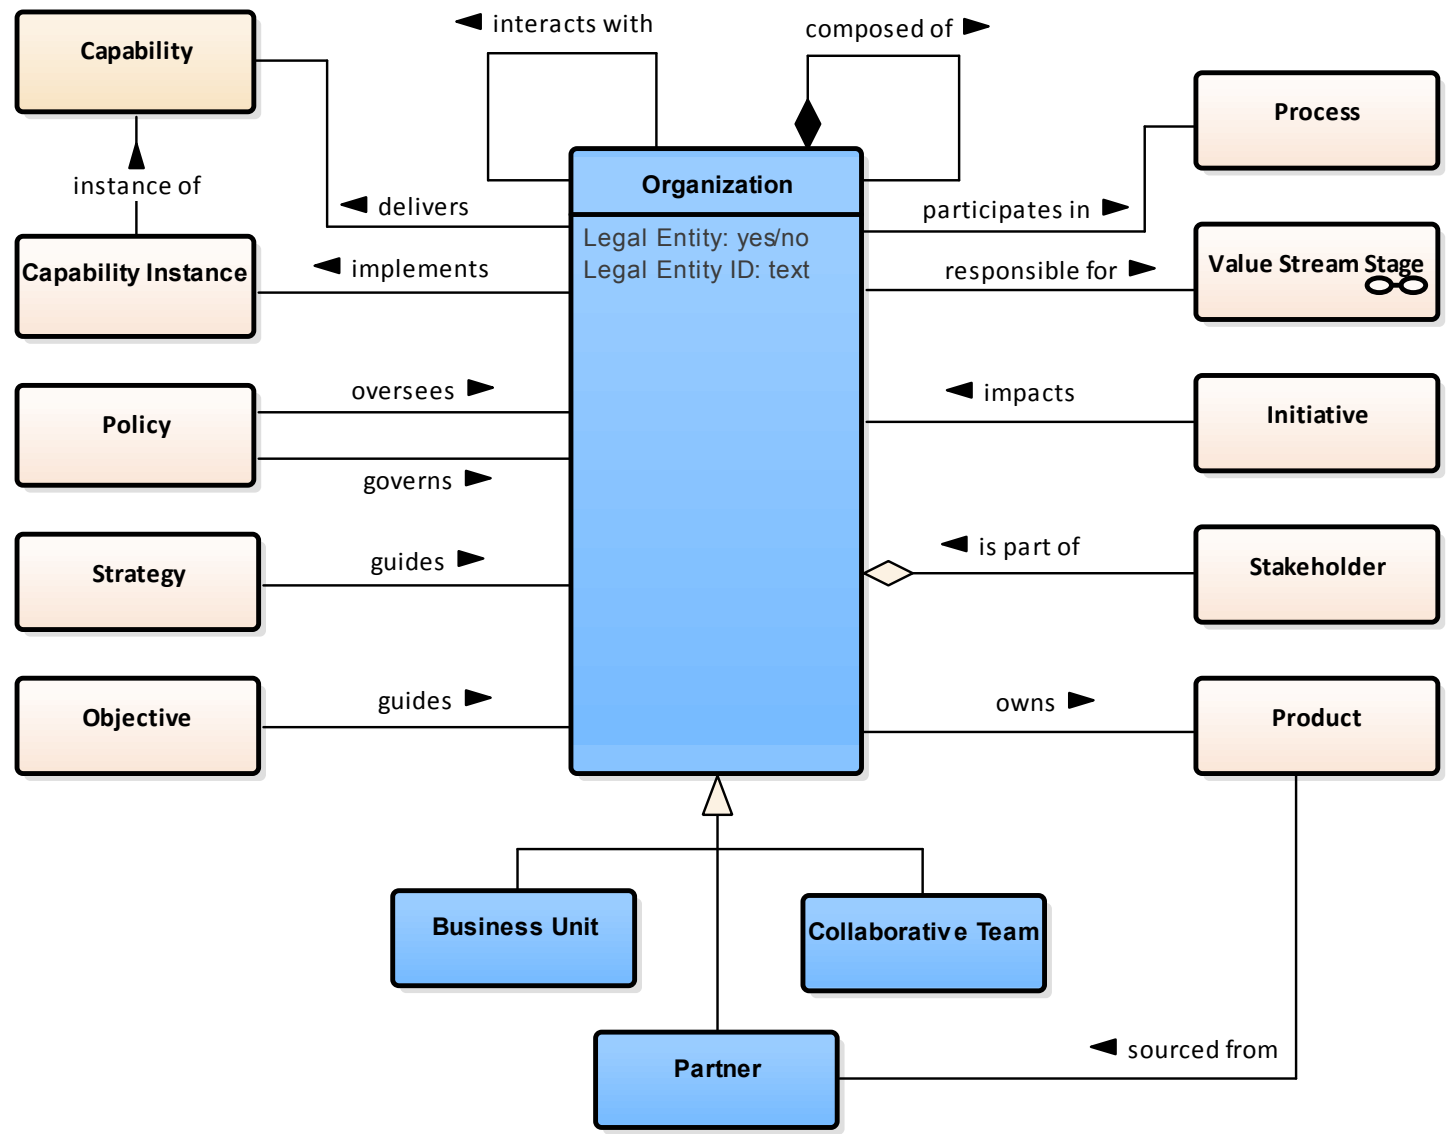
Capability

instance of

Capability Instance

Policy

Strategy

Objective

◄ interacts with

composed of ►

◄ delivers

◄ implements

oversees ►

governs ►

guides ►

guides ►

Organization

Legal Entity: yes/no
Legal Entity ID: text

Process

participates in ►

Value Stream Stage

responsible for ►

◄ impacts

Initiative

◄ is part of

Stakeholder

owns ►

Product

Business Unit

Collaborative Team

Partner

◄ sourced from